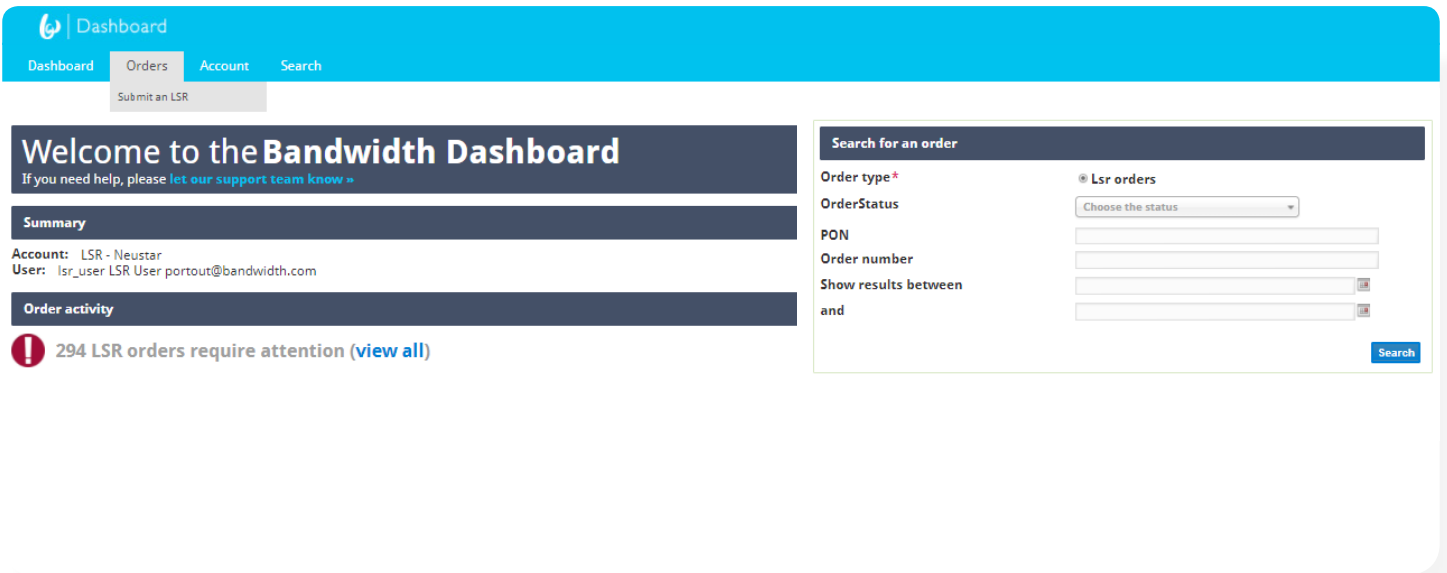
Dashboard

Dashboard Orders Account Search

Submit an LSR

Welcome to the Bandwidth Dashboard
If you need help, please let our support team know »

Summary

Account: LSR - Neustar
User: lsr_user LSR User portout@bandwidth.com

Order activity

294 LSR orders require attention (view all)

Search for an order

Order type* Lsr orders
OrderStatus Choose the status
PON
Order number
Show results between
and

Search